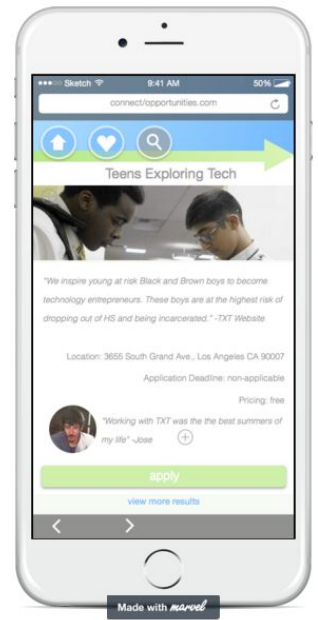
••••○ Sketch 9:41 AM 50%

connect/opportunities.com

Teens Exploring Tech

"We inspire young at risk Black and Brown boys to become technology entrepreneurs. These boys are at the highest risk of dropping out of HS and being incarcerated." -TXT Website

Location: 3655 South Grand Ave., Los Angeles CA 90007

Application Deadline: non-applicable

Pricing: free

"Working with TXT was the the best summers of my life" -Jose

apply

view more results

Made with marvel